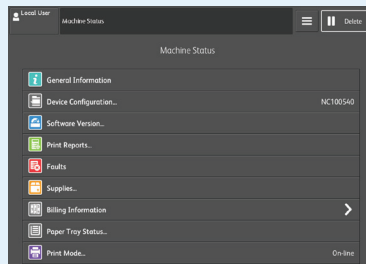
Local User
Machine Status
Delete

Machine Status

General Information
Device Configuration... NC100540
Software Version...
Print Reports...
Faults
Supplies...
Billing Information
Paper Tray Status...
Print Mode... On-line